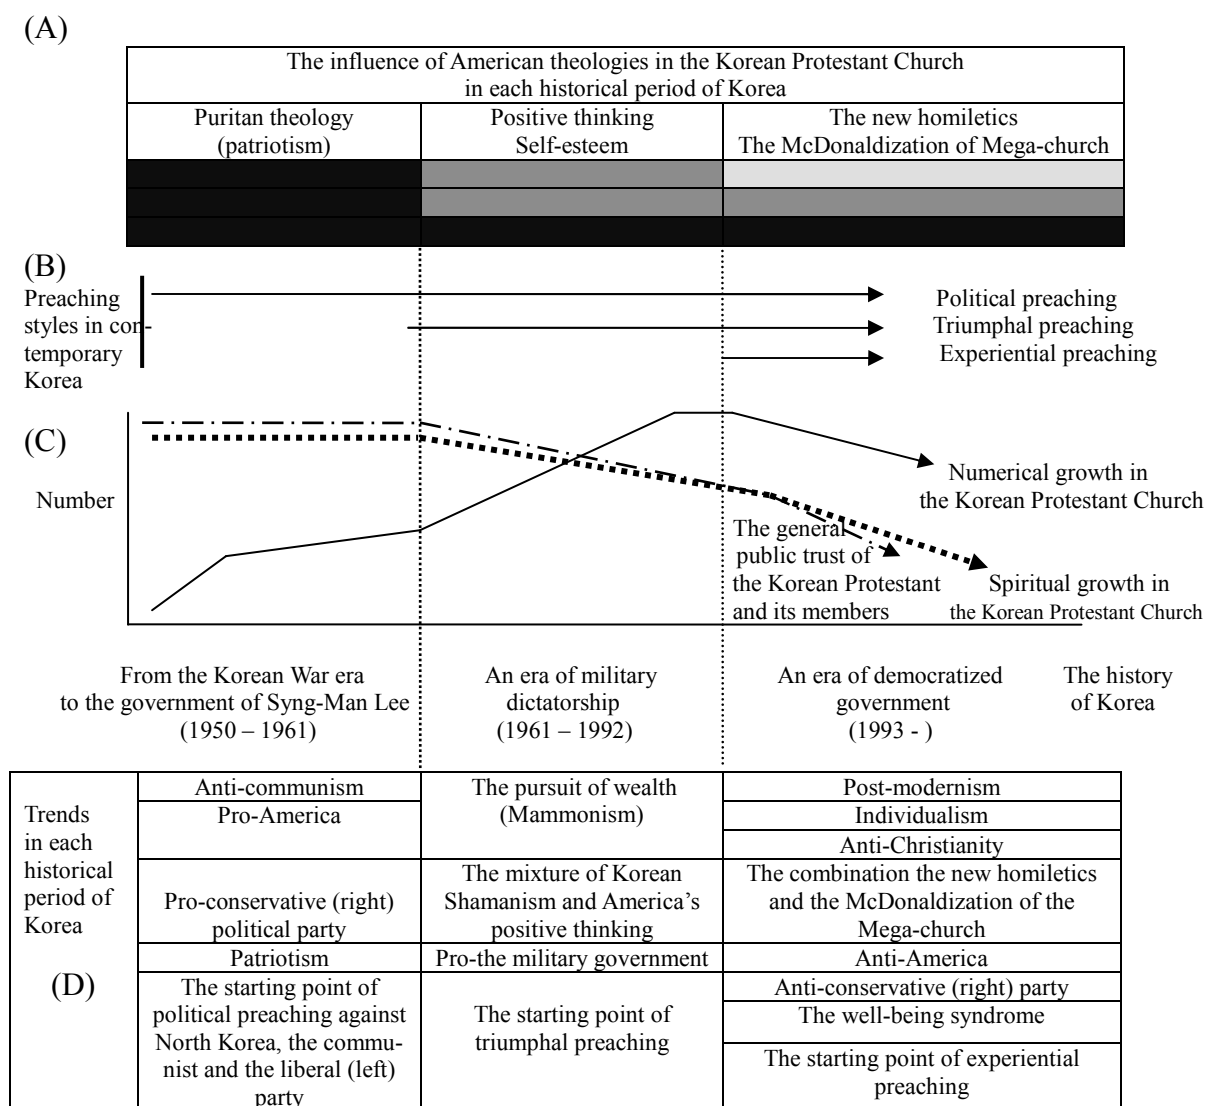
(A)

The influence of American theologies in the Korean Protestant Church in each historical period of Korea

| Puritan theology (patriotism) | Positive thinking Self-esteem | The new homiletics The McDonaldization of Mega-church |
|---|---|---|

(B)

Preaching styles in contemporary Korea

Political preaching

Triumphal preaching

Experiential preaching

(C)

Number

Numerical growth in the Korean Protestant Church

The general public trust of the Korean Protestant and its members

Spiritual growth in the Korean Protestant Church

From the Korean War era to the government of Syng-Man Lee (1950 – 1961)

An era of military dictatorship (1961 – 1992)

An era of democratized government (1993 - )

The history of Korea

| Trends in each historical period of Korea (D) | Anti-communism | The pursuit of wealth (Mammonism) | Post-modernism |
|---|---|---|---|
| | Pro-America | | Individualism |
| | | | Anti-Christianity |
| | Pro-conservative (right) political party | The mixture of Korean Shamanism and America's positive thinking | The combination the new homiletics and the McDonaldization of the Mega-church |
| | Patriotism | Pro-the military government | Anti-America |
| | The starting point of political preaching against North Korea, the communist and the liberal (left) party | The starting point of triumphal preaching | Anti-conservative (right) party |
| | | | The well-being syndrome |
| | | | The starting point of experiential preaching |